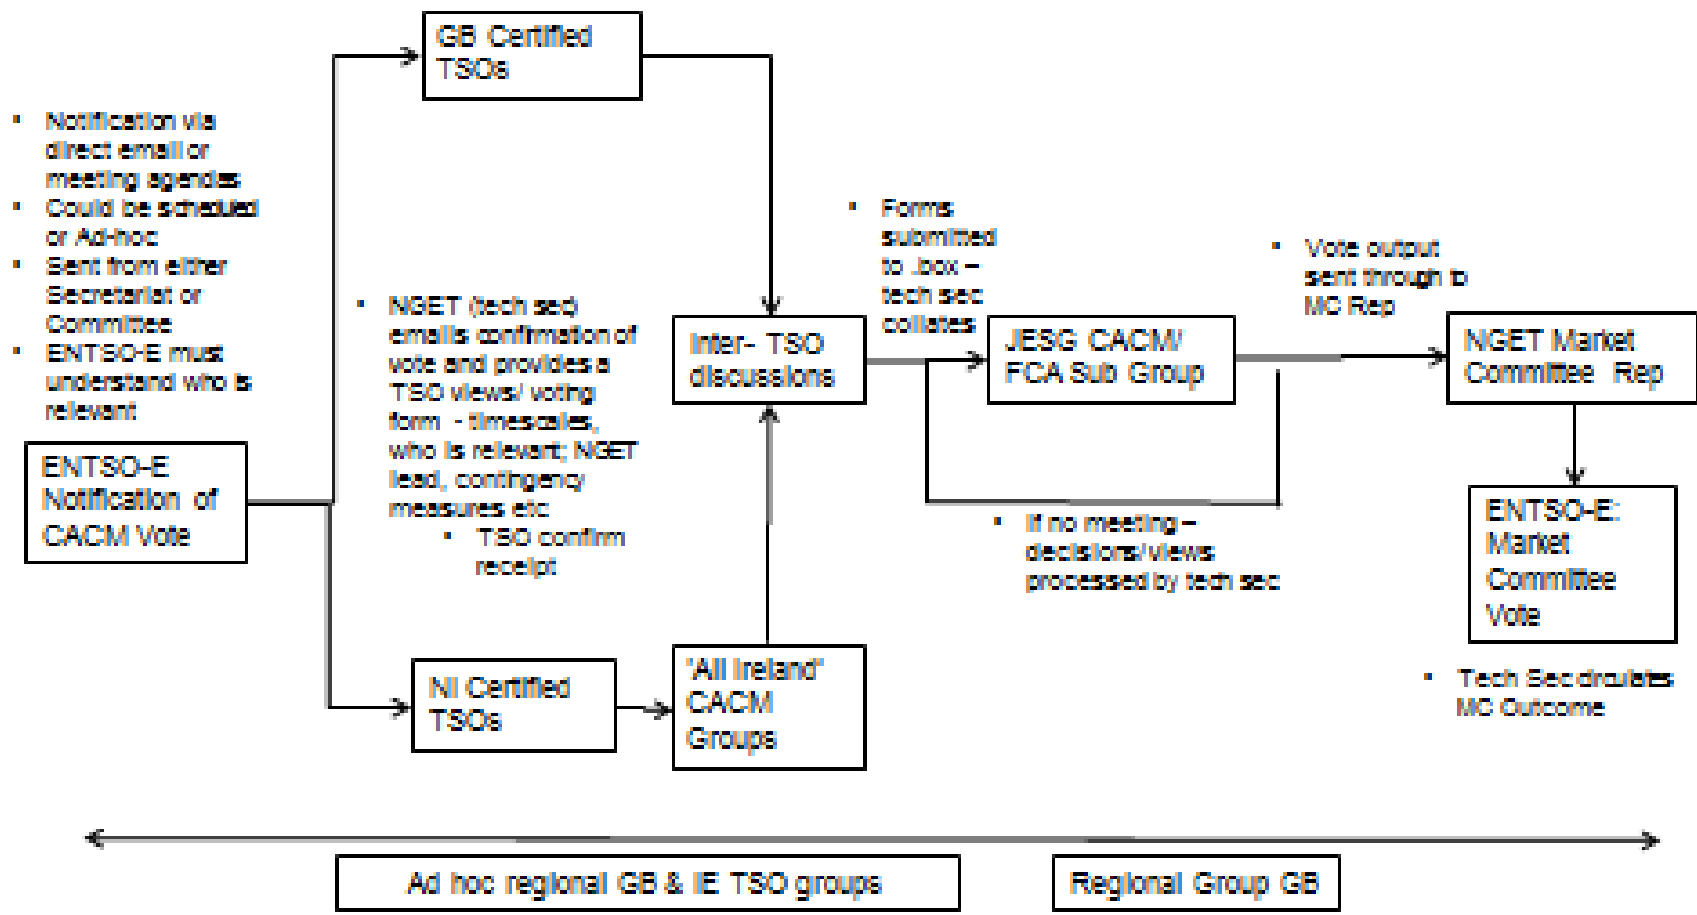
GB Certified TSOs

• Notification via direct email or meeting agendas
• Could be scheduled or Ad-hoc
• Sent from either Secretariat or Committee
• ENTSO-E must understand who is relevant

ENTSO-E Notification of CACM Vote

• NGET (tech sec) emails confirmation of vote and provides a TSO views/ voting form - timescales, who is relevant; NGET lead, contingency measures etc
• TSO confirm receipt

Inter- TSO discussions

• Forms submitted to .box – tech sec collates

JESG CACM/ FCA Sub Group

• Vote output sent through to MC Rep

NGET Market Committee Rep

• If no meeting – decisions/views processed by tech sec

ENTSO-E: Market Committee Vote

• Tech Sec circulates MC Outcome

NI Certified TSOs

'All Ireland' CACM Groups

Ad hoc regional GB & IE TSO groups

Regional Group GB